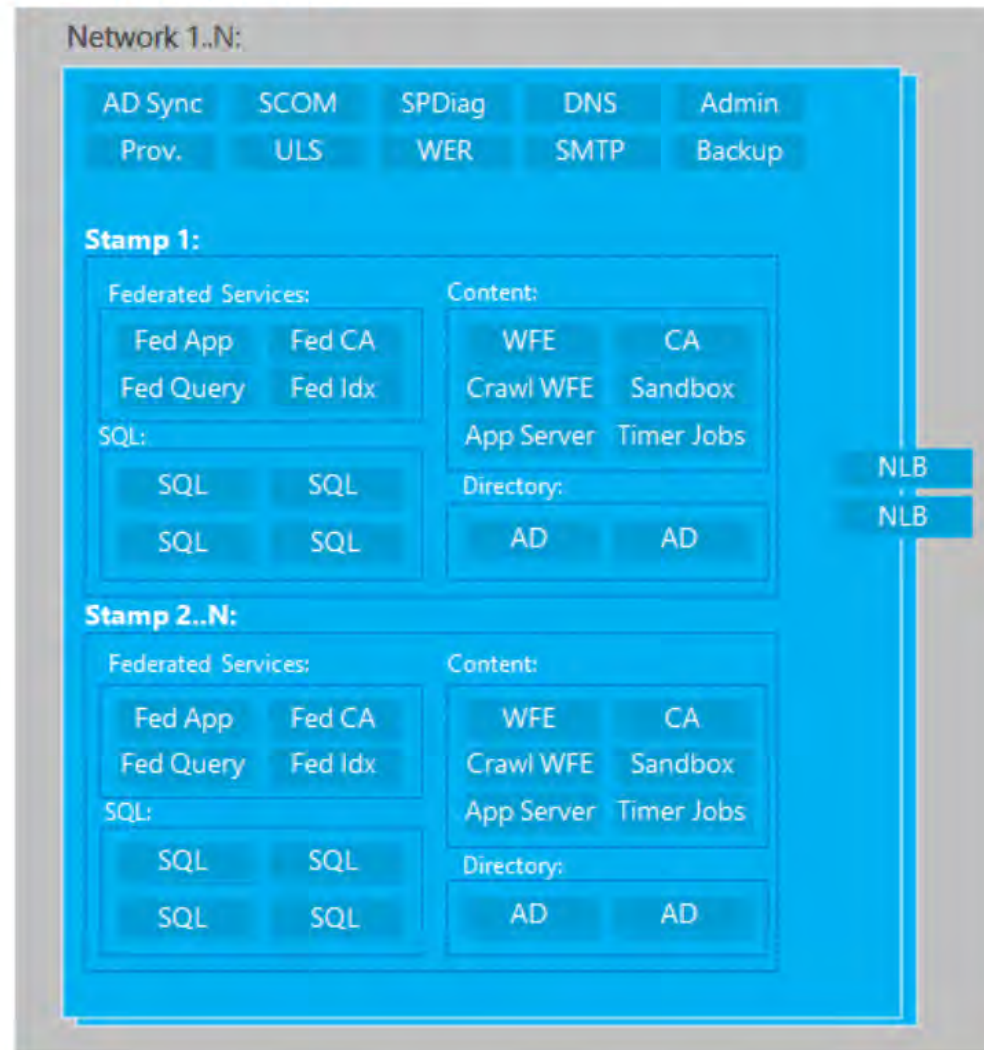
Network 1..N:

AD Sync
SCOM
SPDiag
DNS
Admin
Prov.
ULS
WER
SMTP
Backup

Stamp 1:

Federated Services:
Fed App
Fed CA
Fed Query
Fed Idx

SQL:
SQL
SQL
SQL
SQL

Content:
WFE
CA
Crawl WFE
Sandbox
App Server
Timer Jobs

Directory:
AD
AD

NLB
NLB

Stamp 2..N:

Federated Services:
Fed App
Fed CA
Fed Query
Fed Idx

SQL:
SQL
SQL
SQL
SQL

Content:
WFE
CA
Crawl WFE
Sandbox
App Server
Timer Jobs

Directory:
AD
AD